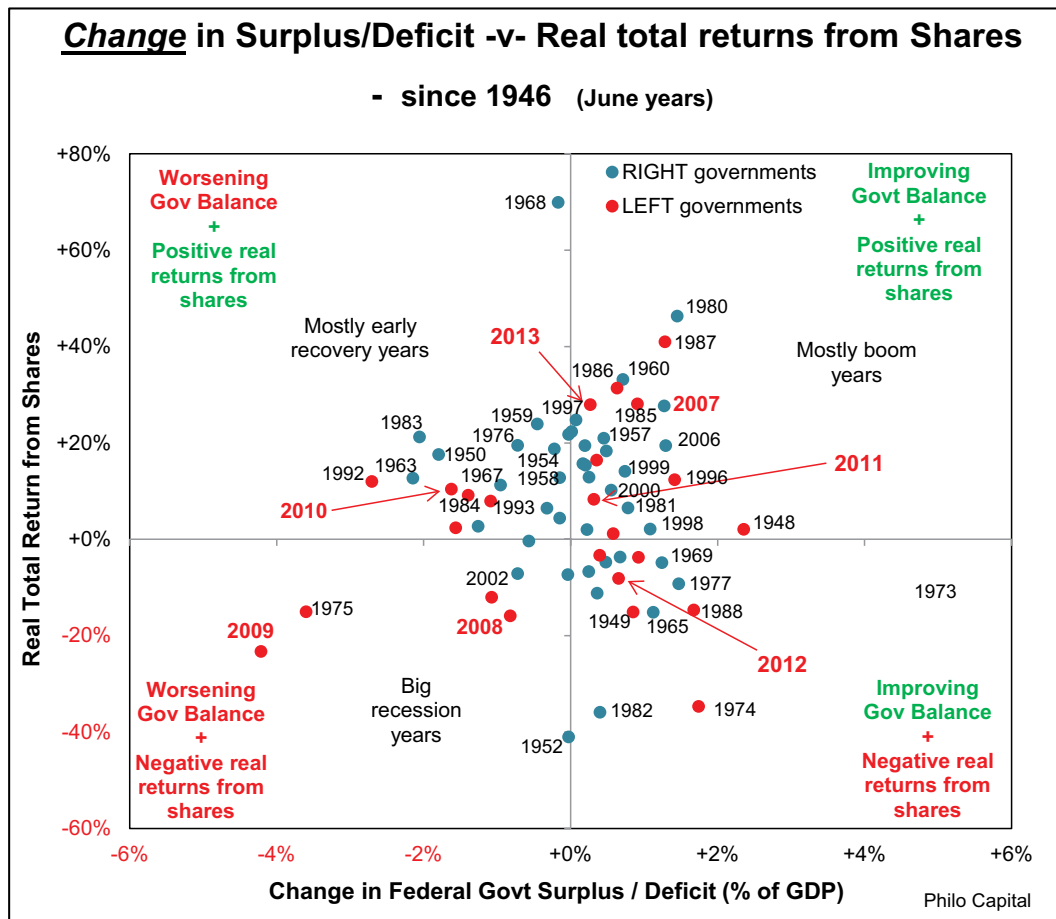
Change in Surplus/Deficit -v- Real total returns from Shares

- since 1946 (June years)

RIGHT governments
LEFT governments

Worsening Gov Balance + Positive real returns from shares

Improving Govt Balance + Positive real returns from shares

Worsening Gov Balance + Negative real returns from shares

Improving Gov Balance + Negative real returns from shares

Mostly early recovery years

Mostly boom years

Big recession years

1968, 1980, 1987, 2013, 1986, 1960, 1997, 1985, 2007, 1959, 1983, 1976, 1957, 2006, 1950, 1954, 2011, 1992, 1963, 1967, 1958, 1999, 1996, 2010, 1984, 1993, 2000, 1981, 1998, 1948, 1969, 2002, 1977, 1973, 1975, 2008, 1949, 1965, 1988, 2009, 2012, 1982, 1974, 1952

+80%
+60%
+40%
+20%
+0%
-20%
-40%
-60%

-6%
-4%
-2%
+0%
+2%
+4%
+6%

Real Total Return from Shares

Change in Federal Govt Surplus / Deficit (% of GDP)

Philo Capital